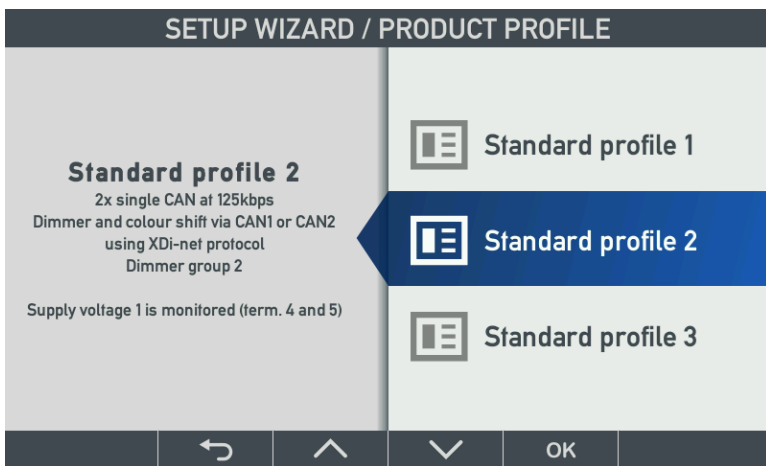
SETUP WIZARD / PRODUCT PROFILE

Standard profile 2
2x single CAN at 125kbps
Dimmer and colour shift via CAN1 or CAN2
using XDi-net protocol
Dimmer group 2

Supply voltage 1 is monitored (term. 4 and 5)

Standard profile 1

Standard profile 2

Standard profile 3

OK